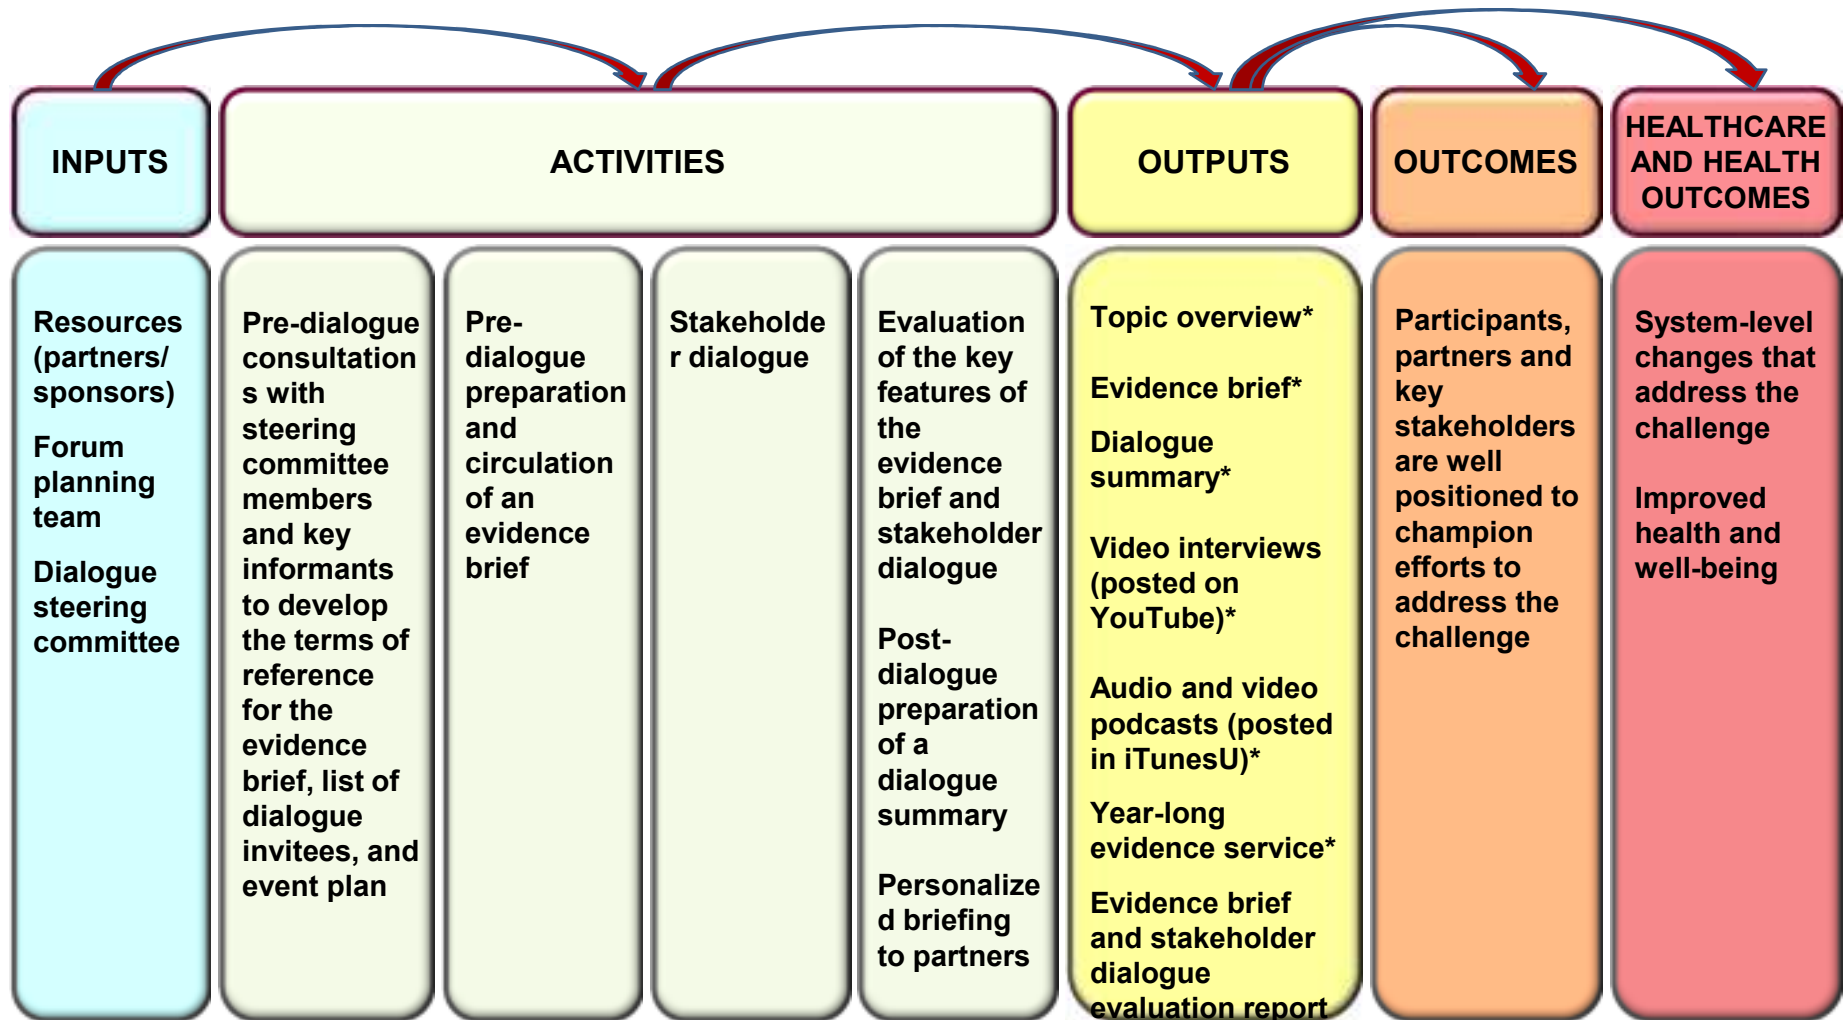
INPUTS

ACTIVITIES

OUTPUTS

OUTCOMES

HEALTHCARE AND HEALTH OUTCOMES

Resources (partners/ sponsors)

Forum planning team

Dialogue steering committee

Pre-dialogue consultations with steering committee members and key informants to develop the terms of reference for the evidence brief, list of dialogue invitees, and event plan

Pre-dialogue preparation and circulation of an evidence brief

Stakeholder dialogue

Evaluation of the key features of the evidence brief and stakeholder dialogue

Post-dialogue preparation of a dialogue summary

Personalized briefing to partners

Topic overview*

Evidence brief*

Dialogue summary*

Video interviews (posted on YouTube)*

Audio and video podcasts (posted in iTunesU)*

Year-long evidence service*

Evidence brief and stakeholder dialogue evaluation report

Participants, partners and key stakeholders are well positioned to champion efforts to address the challenge

System-level changes that address the challenge

Improved health and well-being